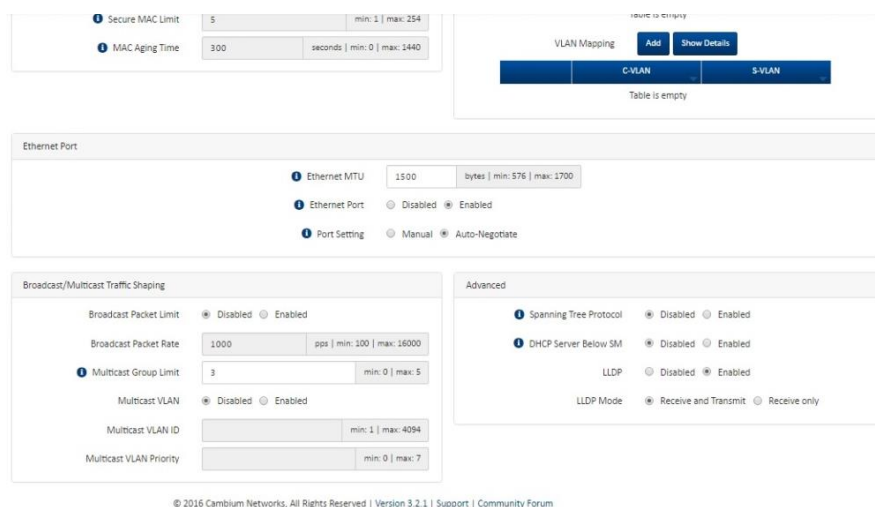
Secure MAC Limit 5 min: 1 | max: 254

MAC Aging Time 300 seconds | min: 0 | max: 1440

Table is empty

VLAN Mapping Add Show Details

| C-VLAN | S-VLAN |
|---|---|

Table is empty

Ethernet Port

Ethernet MTU 1500 bytes | min: 576 | max: 1700

Ethernet Port Disabled Enabled

Port Setting Manual Auto-Negotiate

Broadcast/Multicast Traffic Shaping

Broadcast Packet Limit Disabled Enabled

Broadcast Packet Rate 1000 pps | min: 100 | max: 16000

Multicast Group Limit 3 min: 0 | max: 5

Multicast VLAN Disabled Enabled

Multicast VLAN ID min: 1 | max: 4094

Multicast VLAN Priority min: 0 | max: 7

Advanced

Spanning Tree Protocol Disabled Enabled

DHCP Server Below SM Disabled Enabled

LLDP Disabled Enabled

LLDP Mode Receive and Transmit Receive only

© 2016 Cambium Networks, All Rights Reserved | Version 3.2.1 | Support | Community Forum